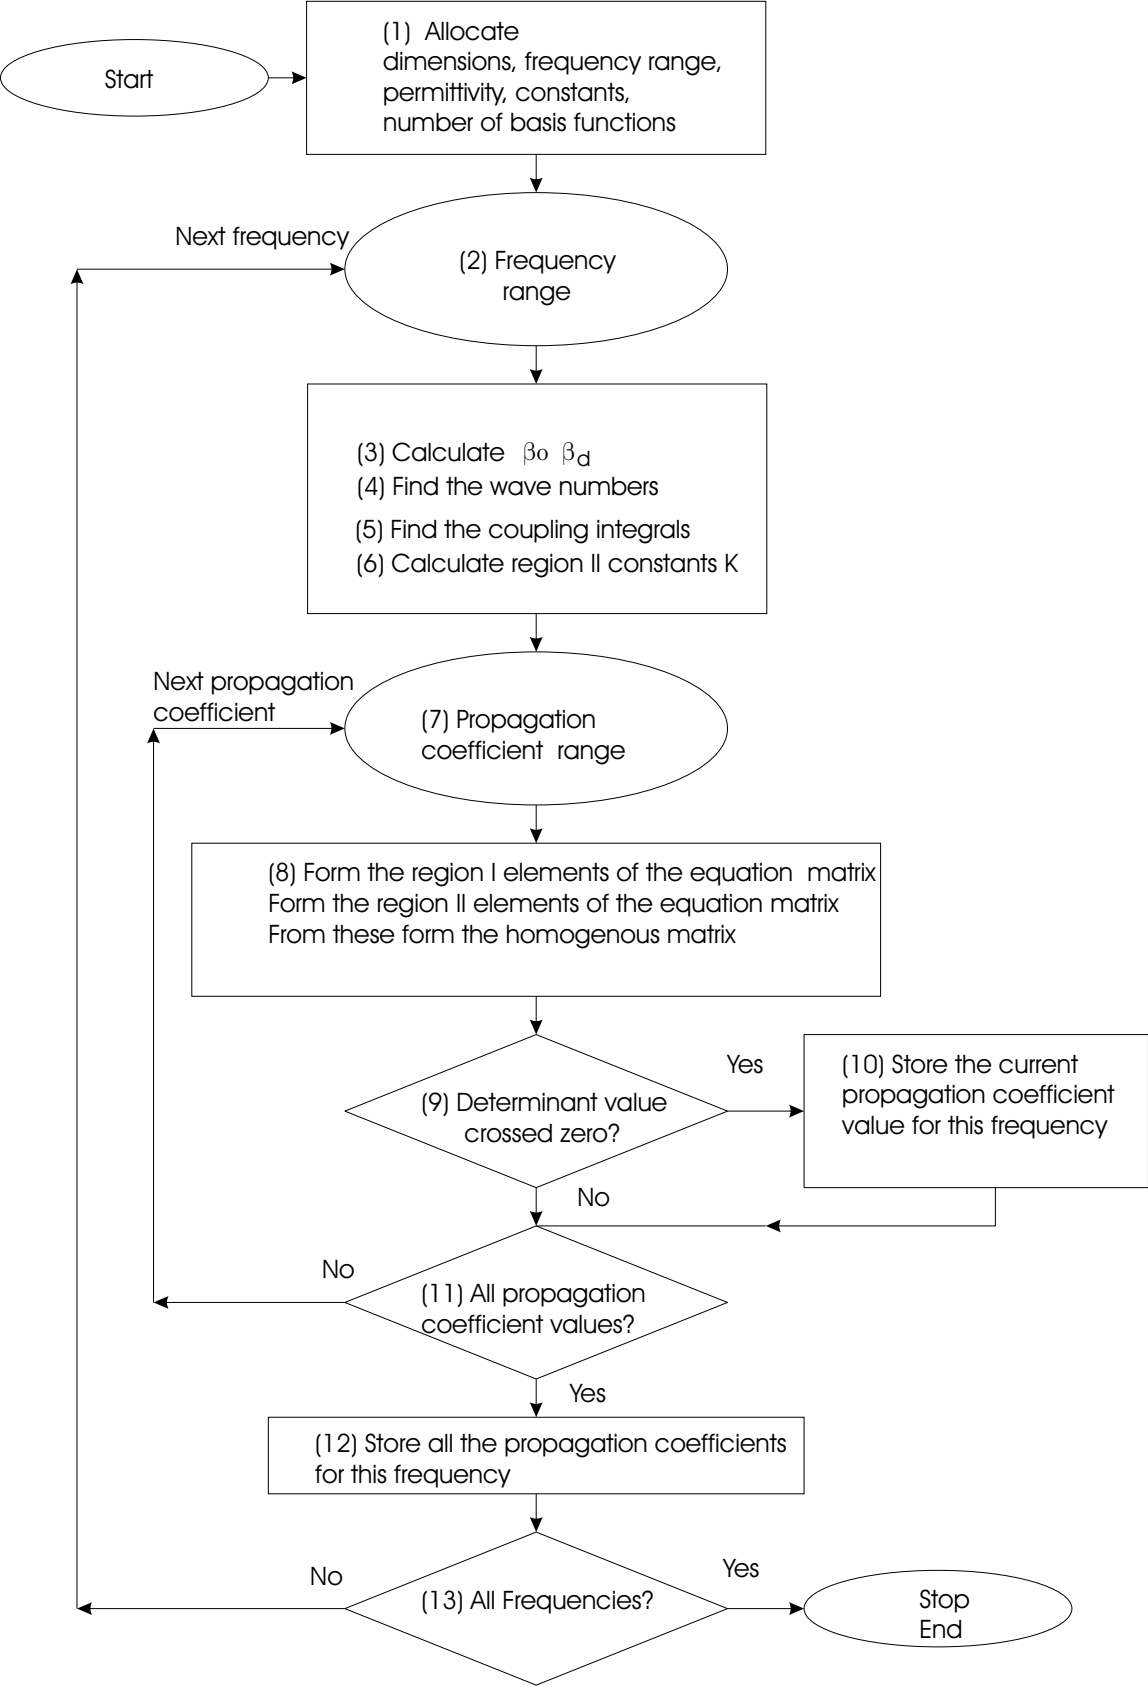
Start

(1) Allocate
dimensions, frequency range,
permittivity, constants,
number of basis functions

Next frequency

(2) Frequency
range

(3) Calculate $\beta o$ $\beta_d$
(4) Find the wave numbers
(5) Find the coupling integrals
(6) Calculate region II constants K

Next propagation coefficient

(7) Propagation coefficient range

(8) Form the region I elements of the equation matrix
Form the region II elements of the equation matrix
From these form the homogenous matrix

(9) Determinant value crossed zero?

Yes

(10) Store the current propagation coefficient value for this frequency

No

No

(11) All propagation coefficient values?

Yes

(12) Store all the propagation coefficients for this frequency

No

(13) All Frequencies?

Yes

Stop
End